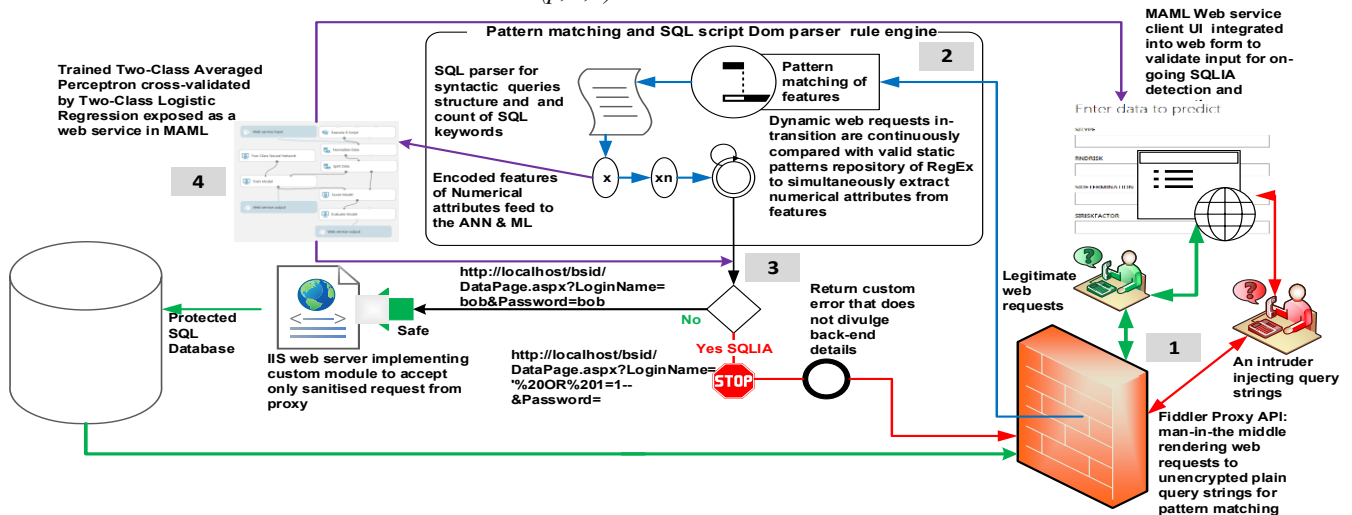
Pattern matching and SQL script Dom parser rule engine

2

MAML Web service client UI integrated into web form to validate input for on-going SQLIA detection and

Enter data to predict

Trained Two-Class Averaged Perceptron cross-validated by Two-Class Logistic Regression exposed as a web service in MAML

SQL parser for syntactic queries structure and and count of SQL keywords

Pattern matching of features

Dynamic web requests in-transition are continuously compared with valid static patterns repository of RegEx to simultaneously extract numerical attributes from features

4

x

xn

Encoded features of Numerical attributes feed to the ANN & ML

3

http://localhost/bsid/DataPage.aspx?LoginName=bob&Password=bob

No

Safe

Protected SQL Database

Legitimate web requests

Return custom error that does not divulge back-end details

Yes SQLIA

1

IIS web server implementing custom module to accept only sanitised request from proxy

http://localhost/bsid/DataPage.aspx?LoginName='%20OR%201=1--&Password=

STOP

An intruder injecting query strings

Fiddler Proxy API: man-in-the middle rendering web requests to unencrypted plain query strings for pattern matching